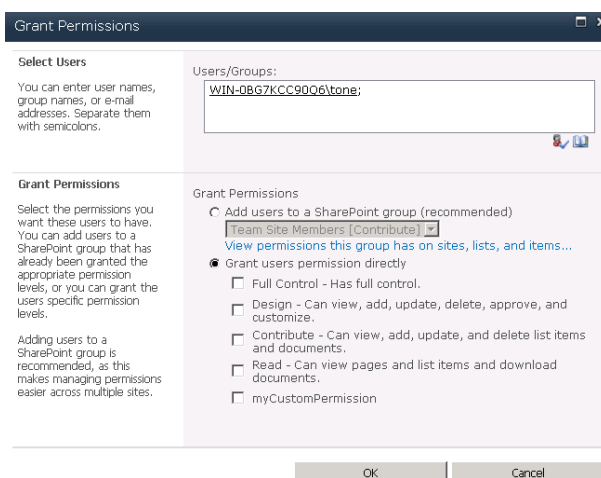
Grant Permissions

Select Users

You can enter user names, group names, or e-mail addresses. Separate them with semicolons.

Users/Groups:

WIN-0BG7KCC90Q6\tone;

Grant Permissions

Select the permissions you want these users to have. You can add users to a SharePoint group that has already been granted the appropriate permission levels, or you can grant the users specific permission levels.

Adding users to a SharePoint group is recommended, as this makes managing permissions easier across multiple sites.

Grant Permissions

Add users to a SharePoint group (recommended)

Team Site Members [Contribute]

View permissions this group has on sites, lists, and items...

Grant users permission directly

Full Control - Has full control.

Design - Can view, add, update, delete, approve, and customize.

Contribute - Can view, add, update, and delete list items and documents.

Read - Can view pages and list items and download documents.

myCustomPermission

OK

Cancel